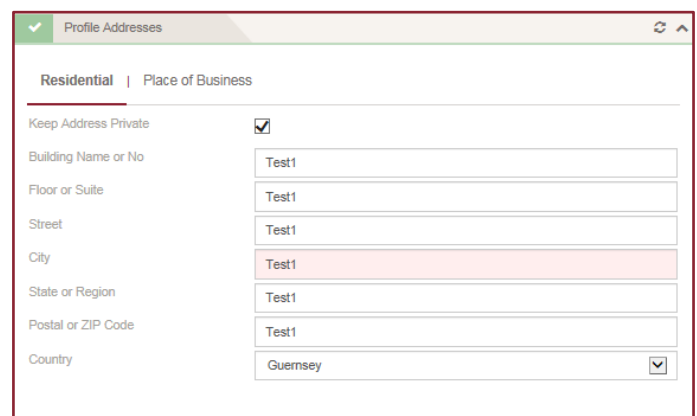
Profile Addresses

Residential | Place of Business

Keep Address Private

Building Name or No
Test1

Floor or Suite
Test1

Street
Test1

City
Test1

State or Region
Test1

Postal or ZIP Code
Test1

Country
Guernsey